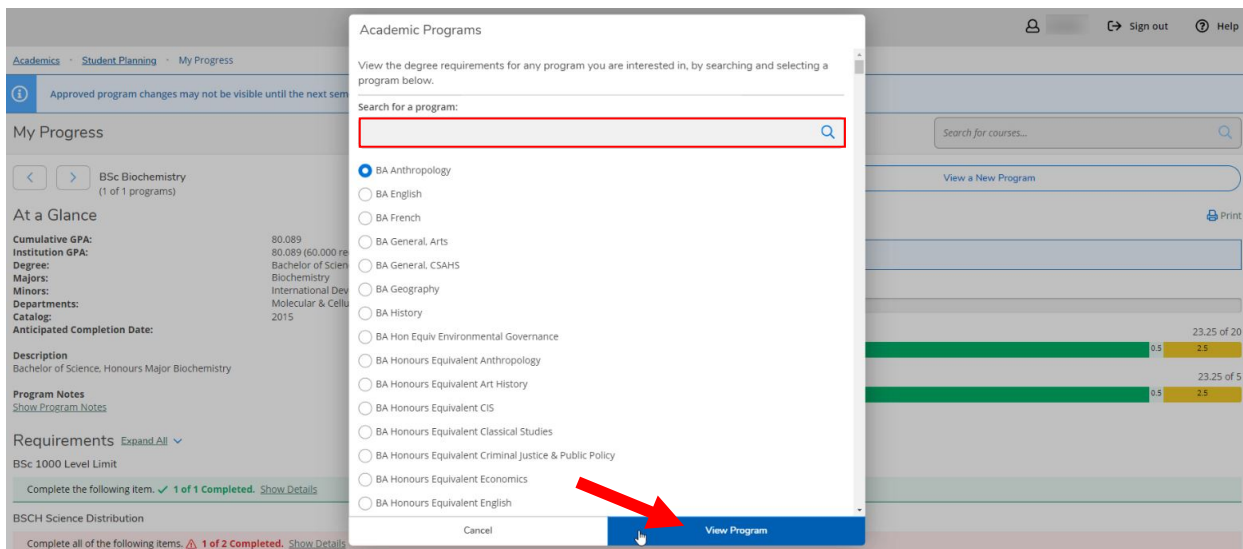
Sign out
Help

Academics · Student Planning · My Progress

Approved program changes may not be visible until the next sem

My Progress

Search for courses...

BSc Biochemistry
(1 of 1 programs)

View a New Program

At a Glance

Print

Cumulative GPA: 80.089
Institution GPA: 80.089 (60.000 re
Degree: Bachelor of Scien
Majors: Biochemistry
Minors: International Dev
Departments: Molecular & Cellu
Catalog: 2015
Anticipated Completion Date:

Description
Bachelor of Science, Honours Major Biochemistry

Program Notes
Show Program Notes

23.25 of 20
0.5 2.5
23.25 of 5
0.5 2.5

Requirements Expand All

BSc 1000 Level Limit

Complete the following item. ✓ 1 of 1 Completed. Show Details

BSCH Science Distribution

Complete all of the following items. ⚠ 1 of 2 Completed. Show Details

Academic Programs

View the degree requirements for any program you are interested in, by searching and selecting a program below.

Search for a program:

BA Anthropology
BA English
BA French
BA General, Arts
BA General, CSAHS
BA Geography
BA History
BA Hon Equiv Environmental Governance
BA Honours Equivalent Anthropology
BA Honours Equivalent Art History
BA Honours Equivalent CIS
BA Honours Equivalent Classical Studies
BA Honours Equivalent Criminal Justice & Public Policy
BA Honours Equivalent Economics
BA Honours Equivalent English

Cancel
View Program